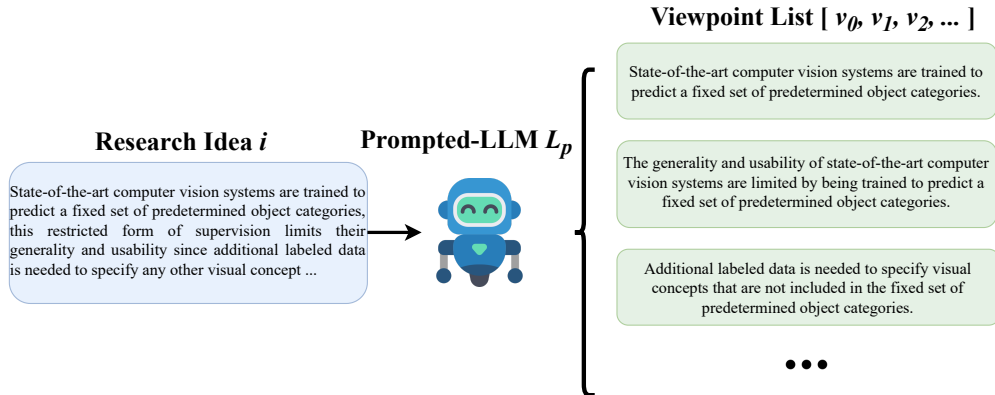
Research Idea $i$

State-of-the-art computer vision systems are trained to predict a fixed set of predetermined object categories, this restricted form of supervision limits their generality and usability since additional labeled data is needed to specify any other visual concept ...

Prompted-LLM $L_p$

Viewpoint List [ $v_0$, $v_1$, $v_2$, ... ]

State-of-the-art computer vision systems are trained to predict a fixed set of predetermined object categories.

The generality and usability of state-of-the-art computer vision systems are limited by being trained to predict a fixed set of predetermined object categories.

Additional labeled data is needed to specify visual concepts that are not included in the fixed set of predetermined object categories.

•••